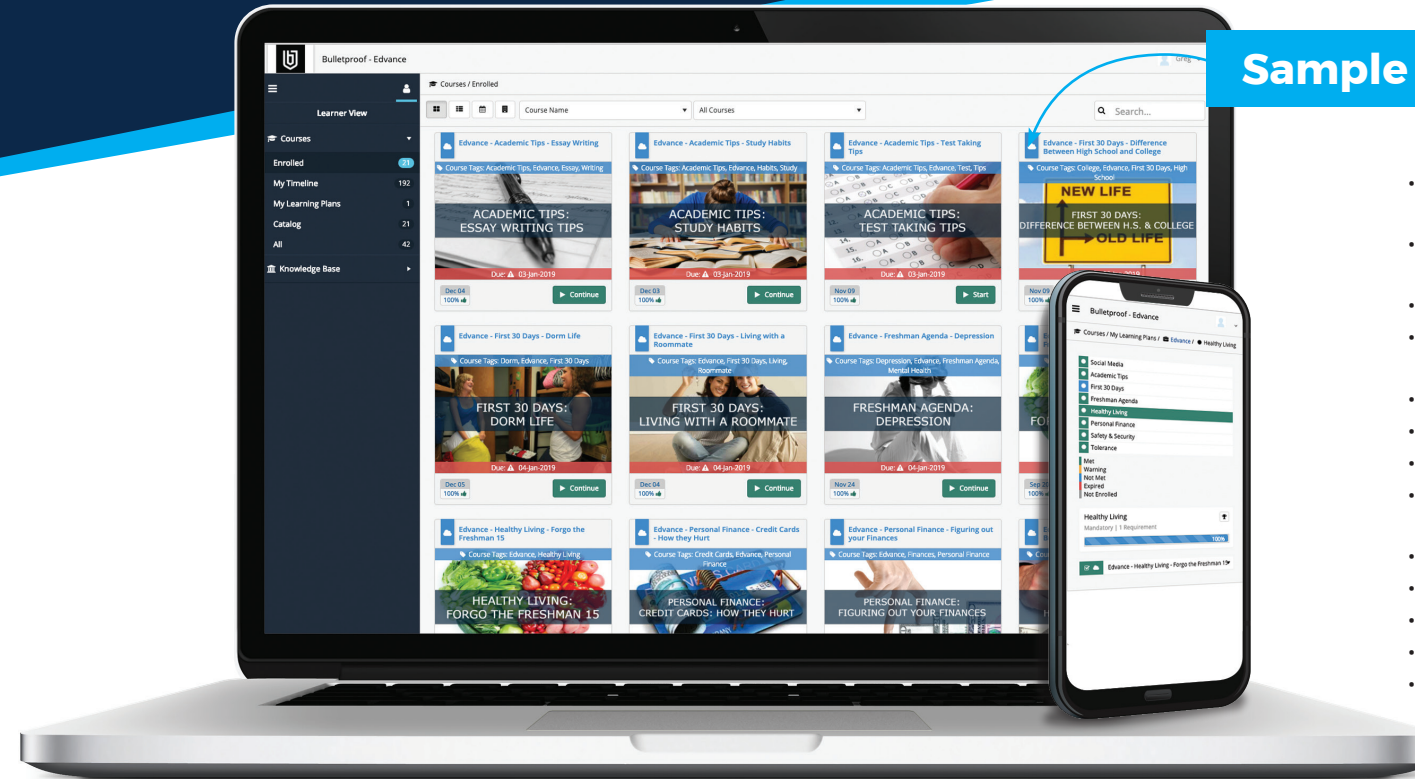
Sample

Bulletproof - Edvance

Greg

Learner View

Courses

Enrolled 21

My Timeline 192

My Learning Plans 1

Catalog 21

All 42

Knowledge Base

Courses / Enrolled

Course Name

All Courses

Search...

Edvance - Academic Tips - Essay Writing

Course Tags: Academic Tips, Edvance, Essay, Writing

ACADEMIC TIPS: ESSAY WRITING TIPS

Due: 03-Jan-2019

Dec 04 100%

Continue

Edvance - Academic Tips - Study Habits

Course Tags: Academic Tips, Edvance, Habits, Study

ACADEMIC TIPS: STUDY HABITS

Due: 03-Jan-2019

Dec 03 100%

Continue

Edvance - Academic Tips - Test Taking Tips

Course Tags: Academic Tips, Edvance, Test, Tips

ACADEMIC TIPS: TEST TAKING TIPS

Due: 03-Jan-2019

Nov 09 100%

Start

Edvance - First 30 Days - Difference Between High School and College

Course Tags: College, Edvance, First 30 Days, High School

NEW LIFE

FIRST 30 DAYS: DIFFERENCE BETWEEN H.S. & COLLEGE

OLD LIFE

Nov 09 100%

Edvance - First 30 Days - Dorm Life

Course Tags: Dorm, Edvance, First 30 Days

FIRST 30 DAYS: DORM LIFE

Due: 04-Jan-2019

Dec 05 100%

Continue

Edvance - First 30 Days - Living with a Roommate

Course Tags: Edvance, First 30 Days, Living, Roommate

FIRST 30 DAYS: LIVING WITH A ROOMMATE

Due: 04-Jan-2019

Dec 04 100%

Continue

Edvance - Freshman Agenda - Depression

Course Tags: Depression, Edvance, Freshman Agenda, Mental Health

FRESHMAN AGENDA: DEPRESSION

Due: 04-Jan-2019

Nov 24 100%

Continue

Sep 20 100%

Edvance - Healthy Living - Forgo the Freshman 15

Course Tags: Edvance, Healthy Living

HEALTHY LIVING: FORGO THE FRESHMAN 15

Edvance - Personal Finance - Credit Cards - How they Hurt

Course Tags: Credit Cards, Edvance, Personal Finance

PERSONAL FINANCE: CREDIT CARDS: HOW THEY HURT

Edvance - Personal Finance - Figuring out your Finances

Course Tags: Edvance, Finances, Personal Finance

PERSONAL FINANCE: FIGURING OUT YOUR FINANCES

Bulletproof - Edvance

Courses / My Learning Plans / Edvance / Healthy Living

Social Media
Academic Tips
First 30 Days
Freshman Agenda
Healthy Living
Personal Finance
Safety & Security
Tolerance

Met
Warning
Not Met
Expired
Not Enrolled

Healthy Living

Mandatory | 1 Requirement

100%

Edvance - Healthy Living - Forgo the Freshman 15